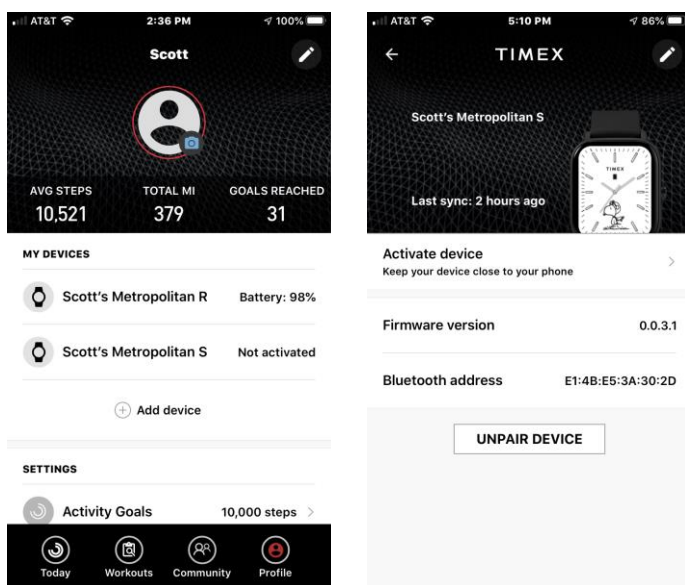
AT&T 2:36 PM 100%

Scott

AVG STEPS
10,521

TOTAL MI
379

GOALS REACHED
31

MY DEVICES

Scott's Metropolitan R Battery: 98%

Scott's Metropolitan S Not activated

Add device

SETTINGS

Activity Goals 10,000 steps

Today Workouts Community Profile

AT&T 5:10 PM 86%

TIMEX

Scott's Metropolitan S

TIMEX

Last sync: 2 hours ago

Activate device
Keep your device close to your phone

Firmware version 0.0.3.1

Bluetooth address E1:4B:E5:3A:30:2D

UNPAIR DEVICE